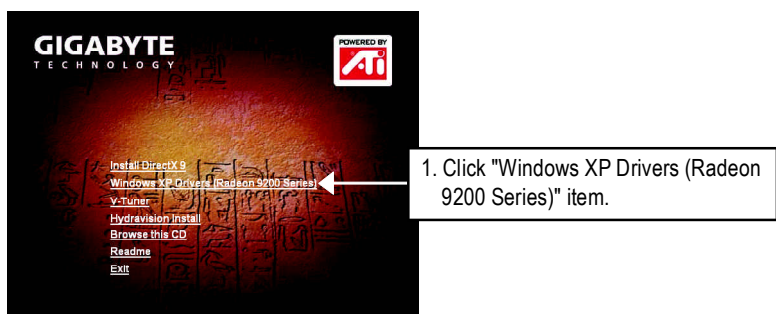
GIGABYTE
TECHNOLOGY

POWERED BY
ATi

Install DirectX 9
Windows XP Drivers (Radeon 9200 Series)
V-Tuner
Hydravision Install
Browse this CD
Readme
Exit

1. Click "Windows XP Drivers (Radeon 9200 Series)" item.